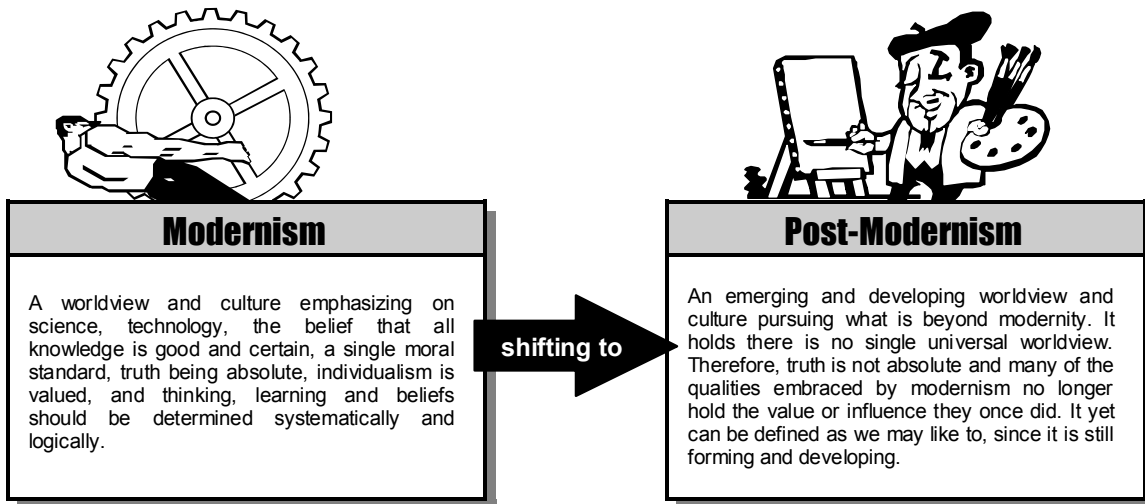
Modernism

A worldview and culture emphasizing on science, technology, the belief that all knowledge is good and certain, a single moral standard, truth being absolute, individualism is valued, and thinking, learning and beliefs should be determined systematically and logically.

shifting to

Post-Modernism

An emerging and developing worldview and culture pursuing what is beyond modernity. It holds there is no single universal worldview. Therefore, truth is not absolute and many of the qualities embraced by modernism no longer hold the value or influence they once did. It yet can be defined as we may like to, since it is still forming and developing.